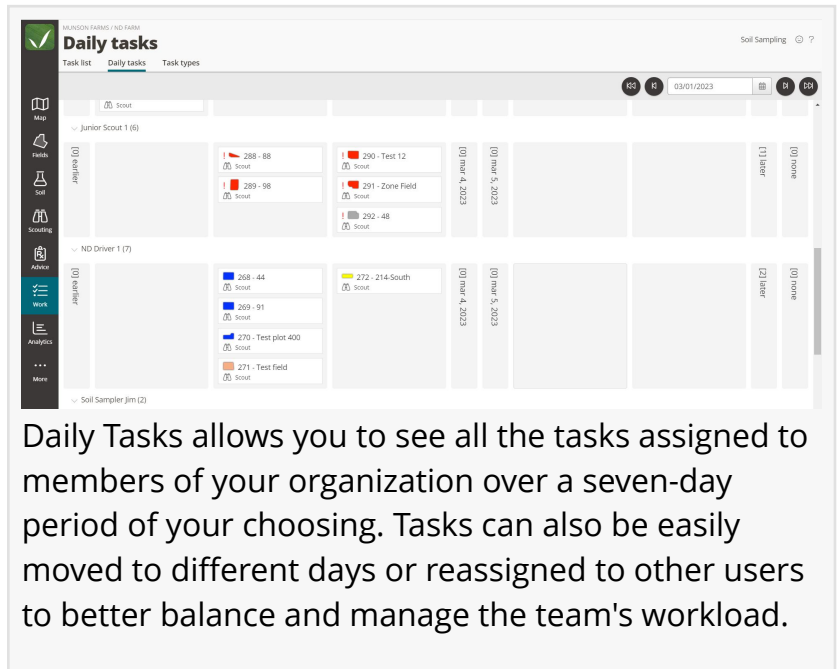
MUNSON FARMS / ND FARM
Daily tasks
Task list Daily tasks Task types

Soil Sampling

03/01/2023

Map
Fields
Soil
Scouting
Advice
Work
Analytics
More

Scout

Junior Scout 1 (6)

[0] earlier

! 288 - 88
Scout

! 289 - 98
Scout

! 290 - Test 12
Scout

! 291 - Zone Field
Scout

! 292 - 48
Scout

[0] mar 4, 2023

[0] mar 5, 2023

[1] later

[0] none

ND Driver 1 (7)

[0] earlier

268 - 44
Scout

269 - 91
Scout

270 - Test plot 400
Scout

271 - Test field
Scout

272 - 214-South
Scout

[0] mar 4, 2023

[0] mar 5, 2023

[2] later

[0] none

Soil Sampler Jim (2)

Daily Tasks allows you to see all the tasks assigned to members of your organization over a seven-day period of your choosing. Tasks can also be easily moved to different days or reassigned to other users to better balance and manage the team's workload.